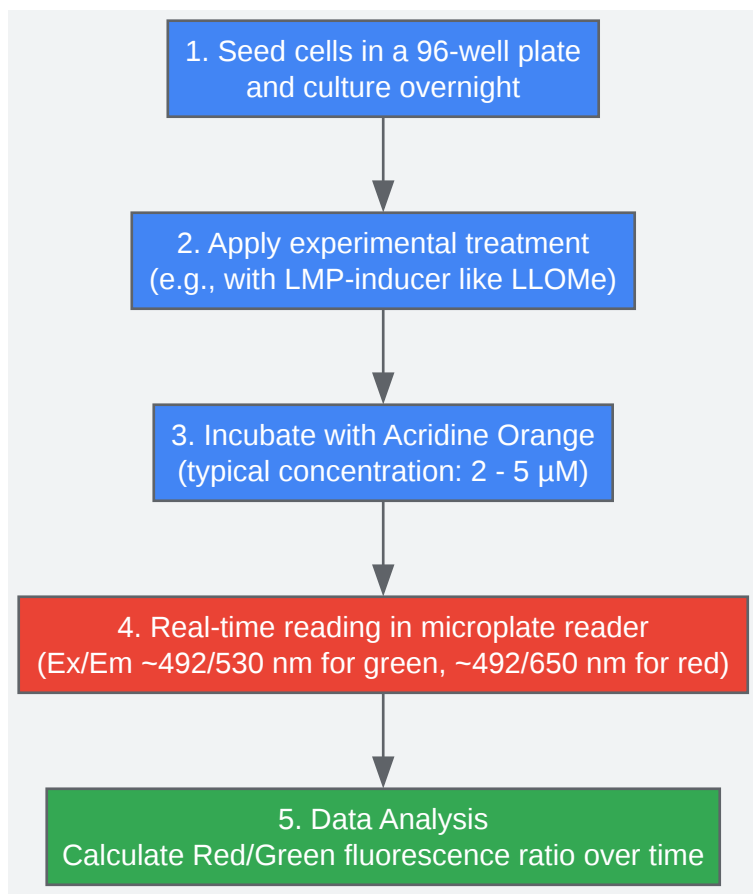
1. Seed cells in a 96-well plate and culture overnight

2. Apply experimental treatment (e.g., with LMP-inducer like LLOMe)

3. Incubate with Acridine Orange (typical concentration: 2 - 5 µM)

4. Real-time reading in microplate reader (Ex/Em ~492/530 nm for green, ~492/650 nm for red)

5. Data Analysis
Calculate Red/Green fluorescence ratio over time